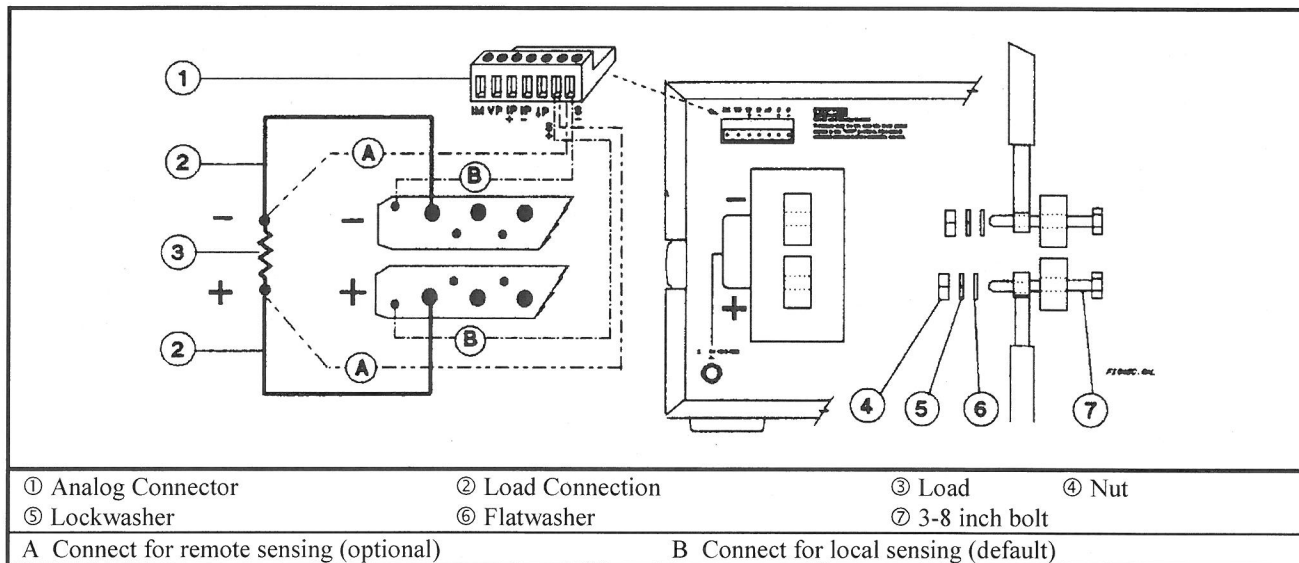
1
IM VP IP IP IP
+ -
S
2
A
B
-
3
+
2
A
B
-
+
-
+
4
5
6
7

① Analog Connector ② Load Connection ③ Load ④ Nut
⑤ Lockwasher ⑥ Flatwasher ⑦ 3-8 inch bolt
A Connect for remote sensing (optional) B Connect for local sensing (default)